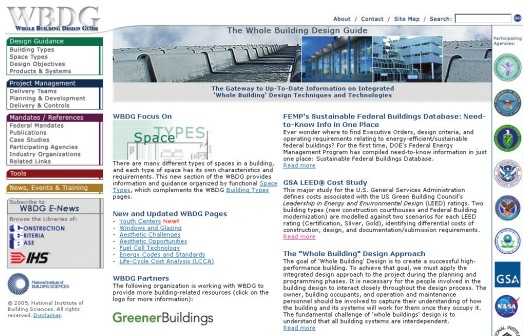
WBDG
WHOLE BUILDING DESIGN GUIDE

About / Contact / Site Map / Search: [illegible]

The Whole Building Design Guide

Participating Agencies:

Design Guidance
Building Types
Space Types
Design Objectives
Products & Systems

Project Management
Delivery Teams
Planning & Development
Delivery & Controls

Mandates / References
Federal Mandates
Publications
Case Studies
Participating Agencies
Industry Organizations
Related Links

Tools

News, Events & Training

Subscribe to WBDG E-News

Browse the Libraries of:
CONSTRUCTION
CRITERIA
BASE
IHS

National Institute of Building Sciences

© 2005, National Institute of Building Sciences. All rights reserved. Disclaimer.

The Gateway to Up-To-Date Information on Integrated 'Whole Building' Design Techniques and Technologies

WBDG Focus On

SPACE TYPES

There are many different types of spaces in a building, and each type of space has its own characteristics and requirements. This new section of the WBDG provides information and guidance organized by functional Space Types, which complements the WBDG Building Types pages.

New and Updated WBDG Pages
• Youth Centers New!
• Windows and Glazing
• Aesthetic Challenges
• Aesthetic Opportunities
• Fuel Cell Technologies
• Energy Codes and Standards
• Life-Cycle Cost Analysis (LCCA)

WBDG Partners
The following organization is working with WBDG to provide more building-related resources (click on the logo for more information):

GreenerBuildings

FEMP's Sustainable Federal Buildings Database: Need-to-Know Info in One Place
Ever wonder where to find Executive Orders, design criteria, and operating requirements relating to energy-efficient/sustainable federal buildings? For the first time, DOE's Federal Energy Management Program has compiled need-to-know information in just one place: Sustainable Federal Buildings Database.
Read more

GSA LEED® Cost Study
This major study for the U.S. General Services Administration defines costs associated with the US Green Building Council's Leadership in Energy and Environmental Design (LEED) ratings. Two building types (new construction courthouses and Federal Building modernization) are modelled against two scenarios for each LEED rating (Certification, Silver, Gold), identifying differential costs of construction, design, and documentation/submission requirements.
Read more

The "Whole Building" Design Approach
The goal of 'Whole Building' Design is to create a successful high-performance building. To achieve that goal, we must apply the integrated design approach to the project during the planning and programming phases. It is necessary for the people involved in the building design to interact closely throughout the design process. The owner, building occupants, and operation and maintenance personnel should be involved to capture their understanding of how the building and its systems will work for them once they occupy it. The fundamental challenge of 'whole buildings' design is to understand that all building systems are interdependent.
Read more

GSA
NASA